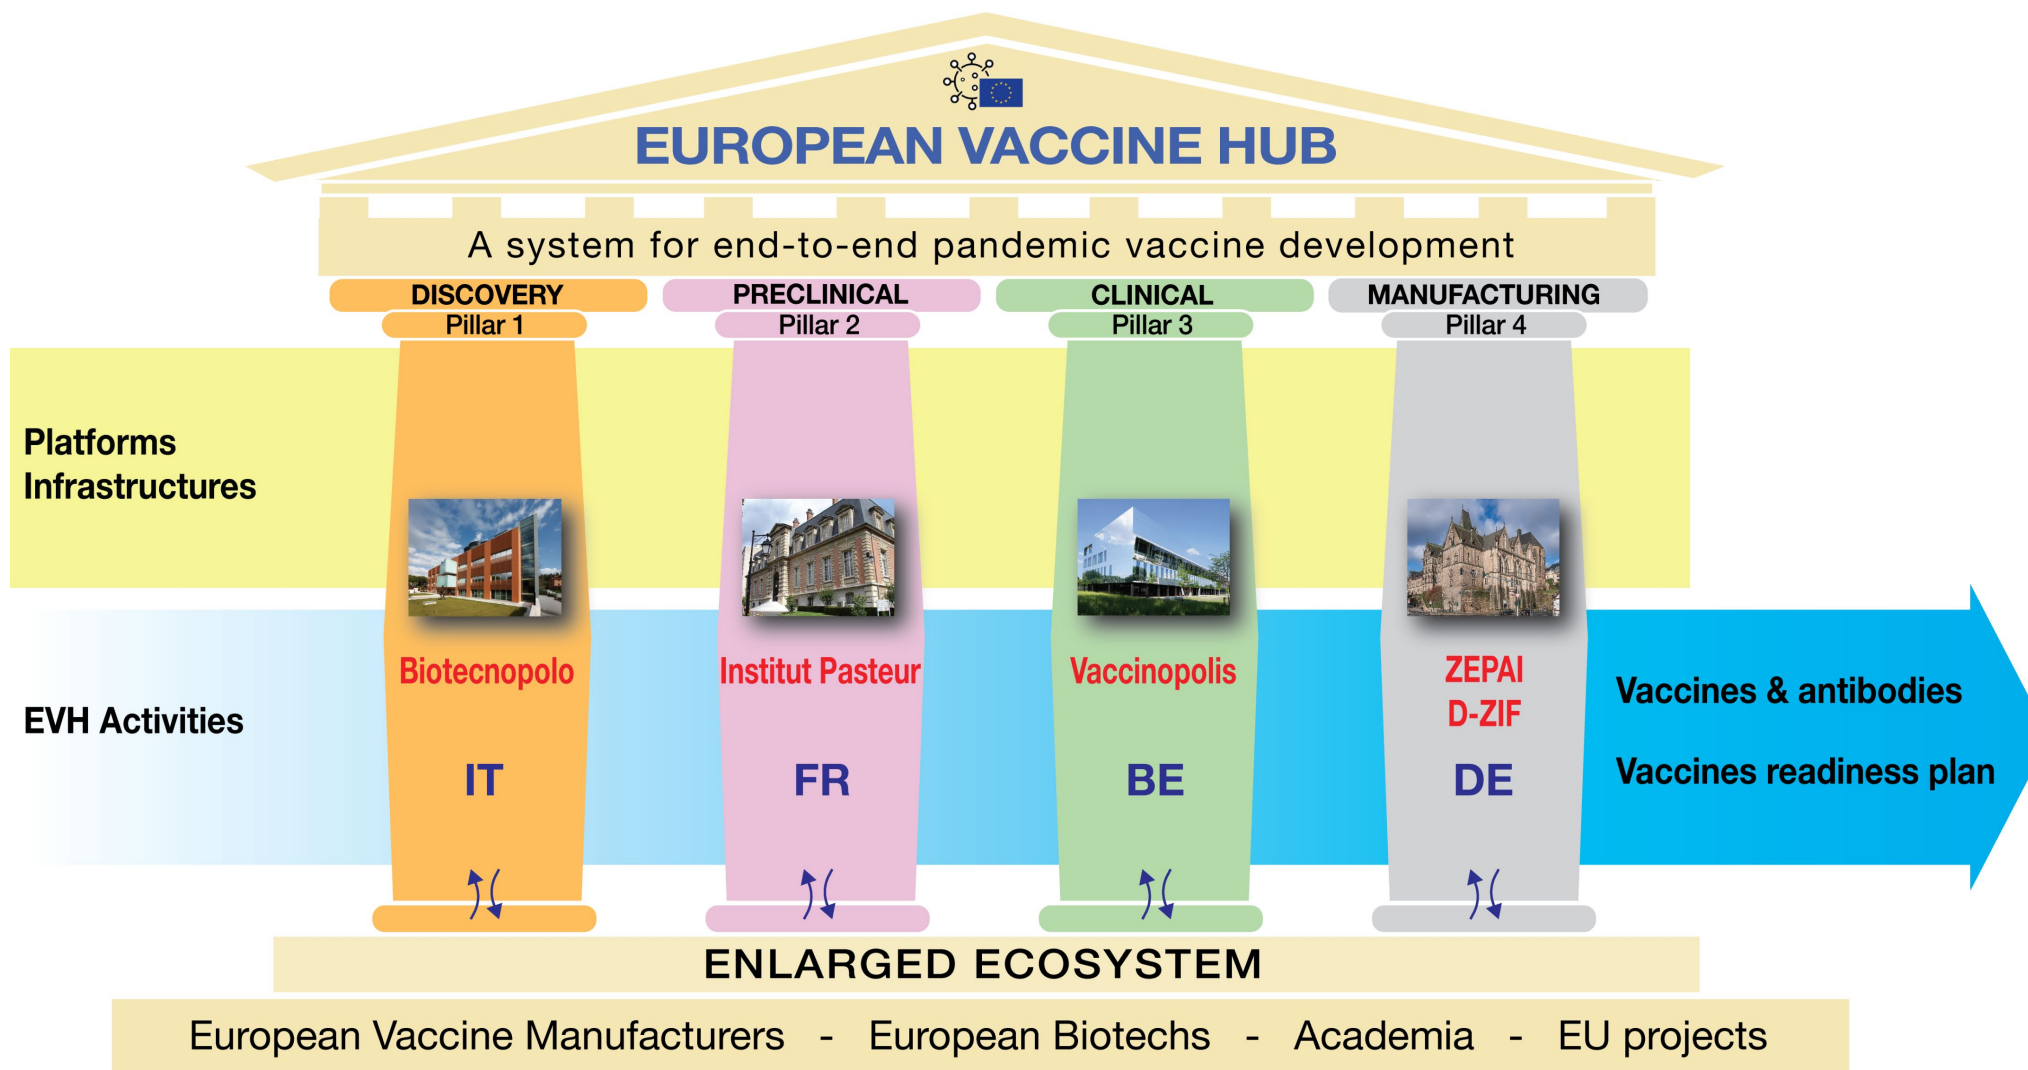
EUROPEAN VACCINE HUB

A system for end-to-end pandemic vaccine development

DISCOVERY
Pillar 1

PRECLINICAL
Pillar 2

CLINICAL
Pillar 3

MANUFACTURING
Pillar 4

Platforms
Infrastructures

EVH Activities

Biotecnopolo
IT

Institut Pasteur
FR

Vaccinopolis
BE

ZEPAI
D-ZIF
DE

Vaccines & antibodies

Vaccines readiness plan

ENLARGED ECOSYSTEM

European Vaccine Manufacturers - European Biotechs - Academia - EU projects